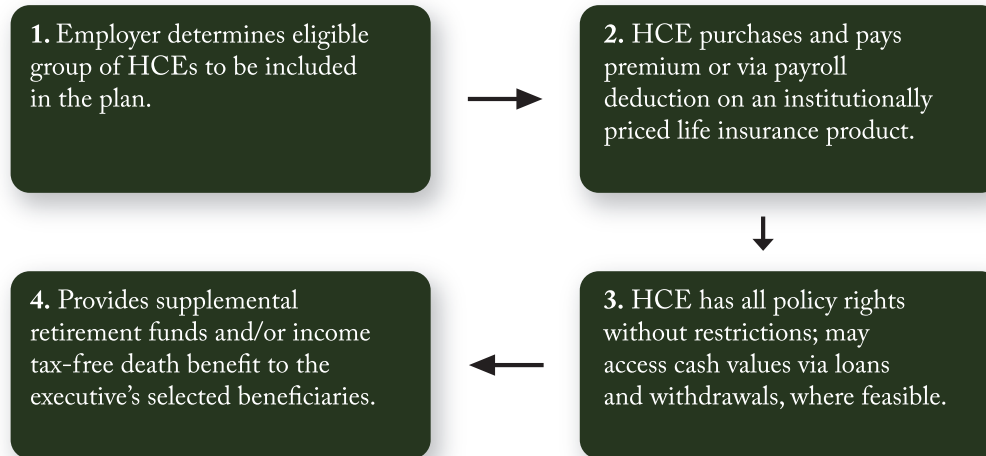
**1.** Employer determines eligible group of HCEs to be included in the plan.

**2.** HCE purchases and pays premium or via payroll deduction on an institutionally priced life insurance product.

**3.** HCE has all policy rights without restrictions; may access cash values via loans and withdrawals, where feasible.

**4.** Provides supplemental retirement funds and/or income tax-free death benefit to the executive's selected beneficiaries.